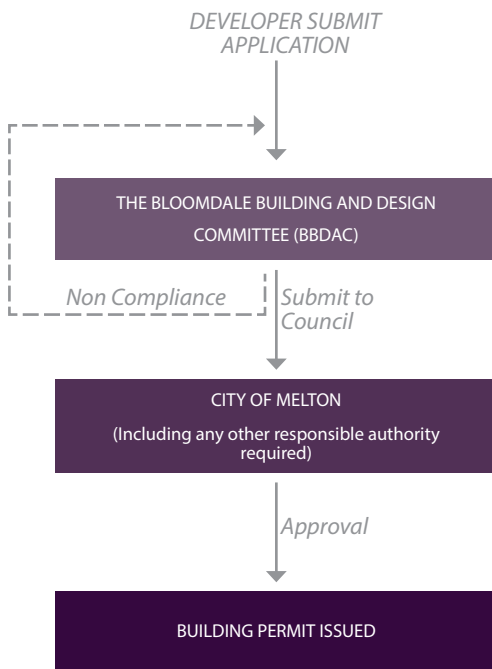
DEVELOPER SUBMIT APPLICATION

THE BLOOMDALE BUILDING AND DESIGN COMMITTEE (BBDAC)

Non Compliance

Submit to Council

CITY OF MELTON

(Including any other responsible authority required)

Approval

BUILDING PERMIT ISSUED